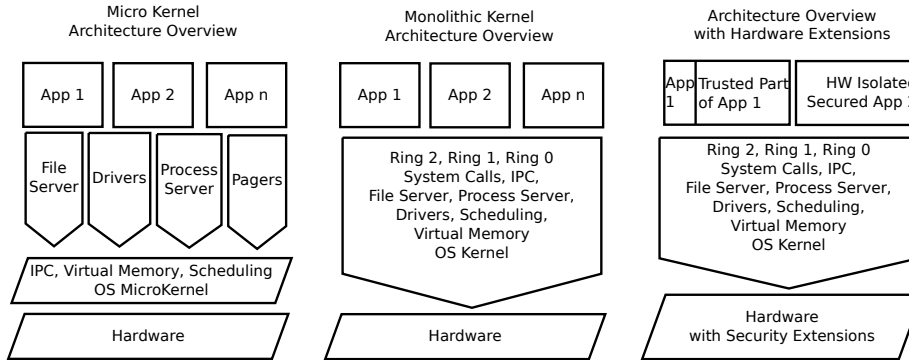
Micro Kernel
Architecture Overview

App 1
App 2
App n

File Server
Drivers
Process Server
Pagers

IPC, Virtual Memory, Scheduling
OS MicroKernel

Hardware

Monolithic Kernel
Architecture Overview

App 1
App 2
App n

Ring 2, Ring 1, Ring 0
System Calls, IPC,
File Server, Process Server,
Drivers, Scheduling,
Virtual Memory
OS Kernel

Hardware

Architecture Overview
with Hardware Extensions

App 1
Trusted Part of App 1
HW Isolated Secured App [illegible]

Ring 2, Ring 1, Ring 0
System Calls, IPC,
File Server, Process Server,
Drivers, Scheduling,
Virtual Memory
OS Kernel

Hardware
with Security Extensions